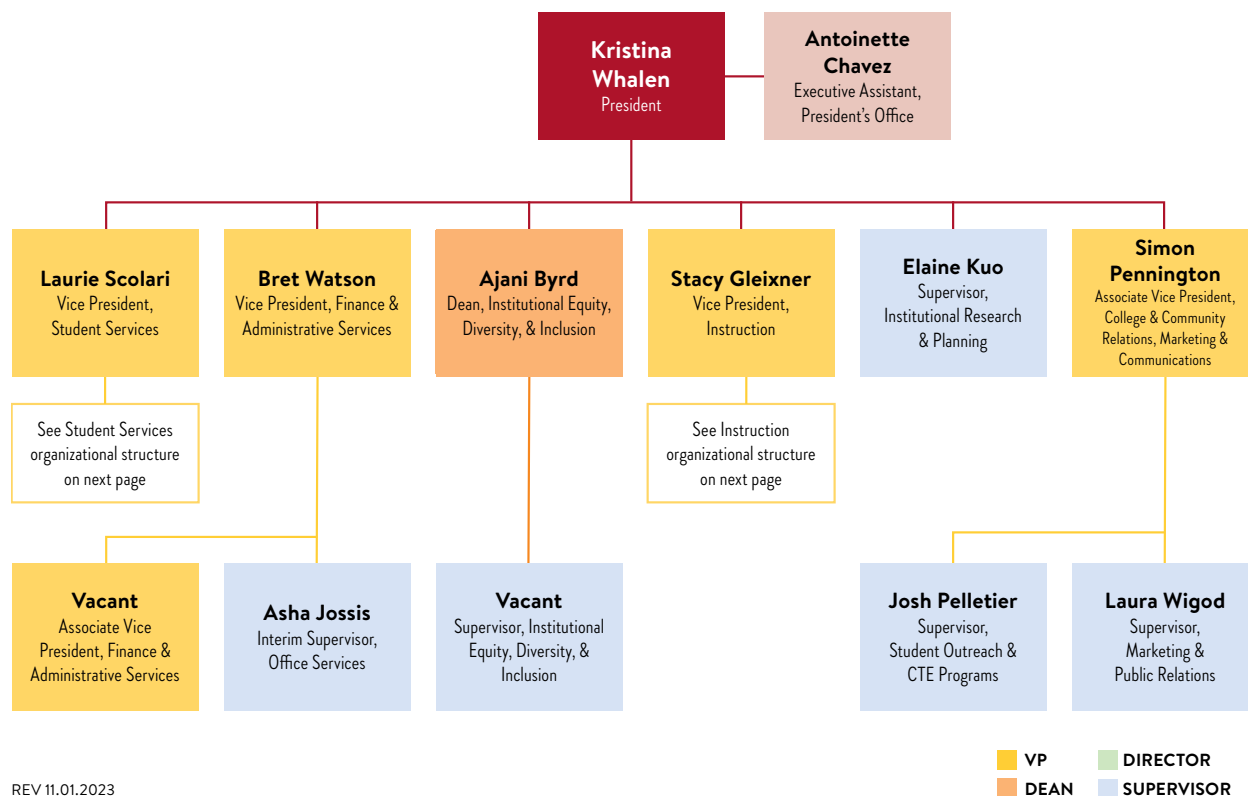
**Kristina Whalen**
President

**Antoinette Chavez**
Executive Assistant, President's Office

**Laurie Scolari**
Vice President, Student Services

**Bret Watson**
Vice President, Finance & Administrative Services

**Ajani Byrd**
Dean, Institutional Equity, Diversity, & Inclusion

**Stacy Gleixner**
Vice President, Instruction

**Elaine Kuo**
Supervisor, Institutional Research & Planning

**Simon Pennington**
Associate Vice President, College & Community Relations, Marketing & Communications

See Student Services organizational structure on next page

See Instruction organizational structure on next page

**Vacant**
Associate Vice President, Finance & Administrative Services

**Asha Jossis**
Interim Supervisor, Office Services

**Vacant**
Supervisor, Institutional Equity, Diversity, & Inclusion

**Josh Pelletier**
Supervisor, Student Outreach & CTE Programs

**Laura Wigod**
Supervisor, Marketing & Public Relations

VP
DIRECTOR
DEAN
SUPERVISOR

REV 11.01.2023